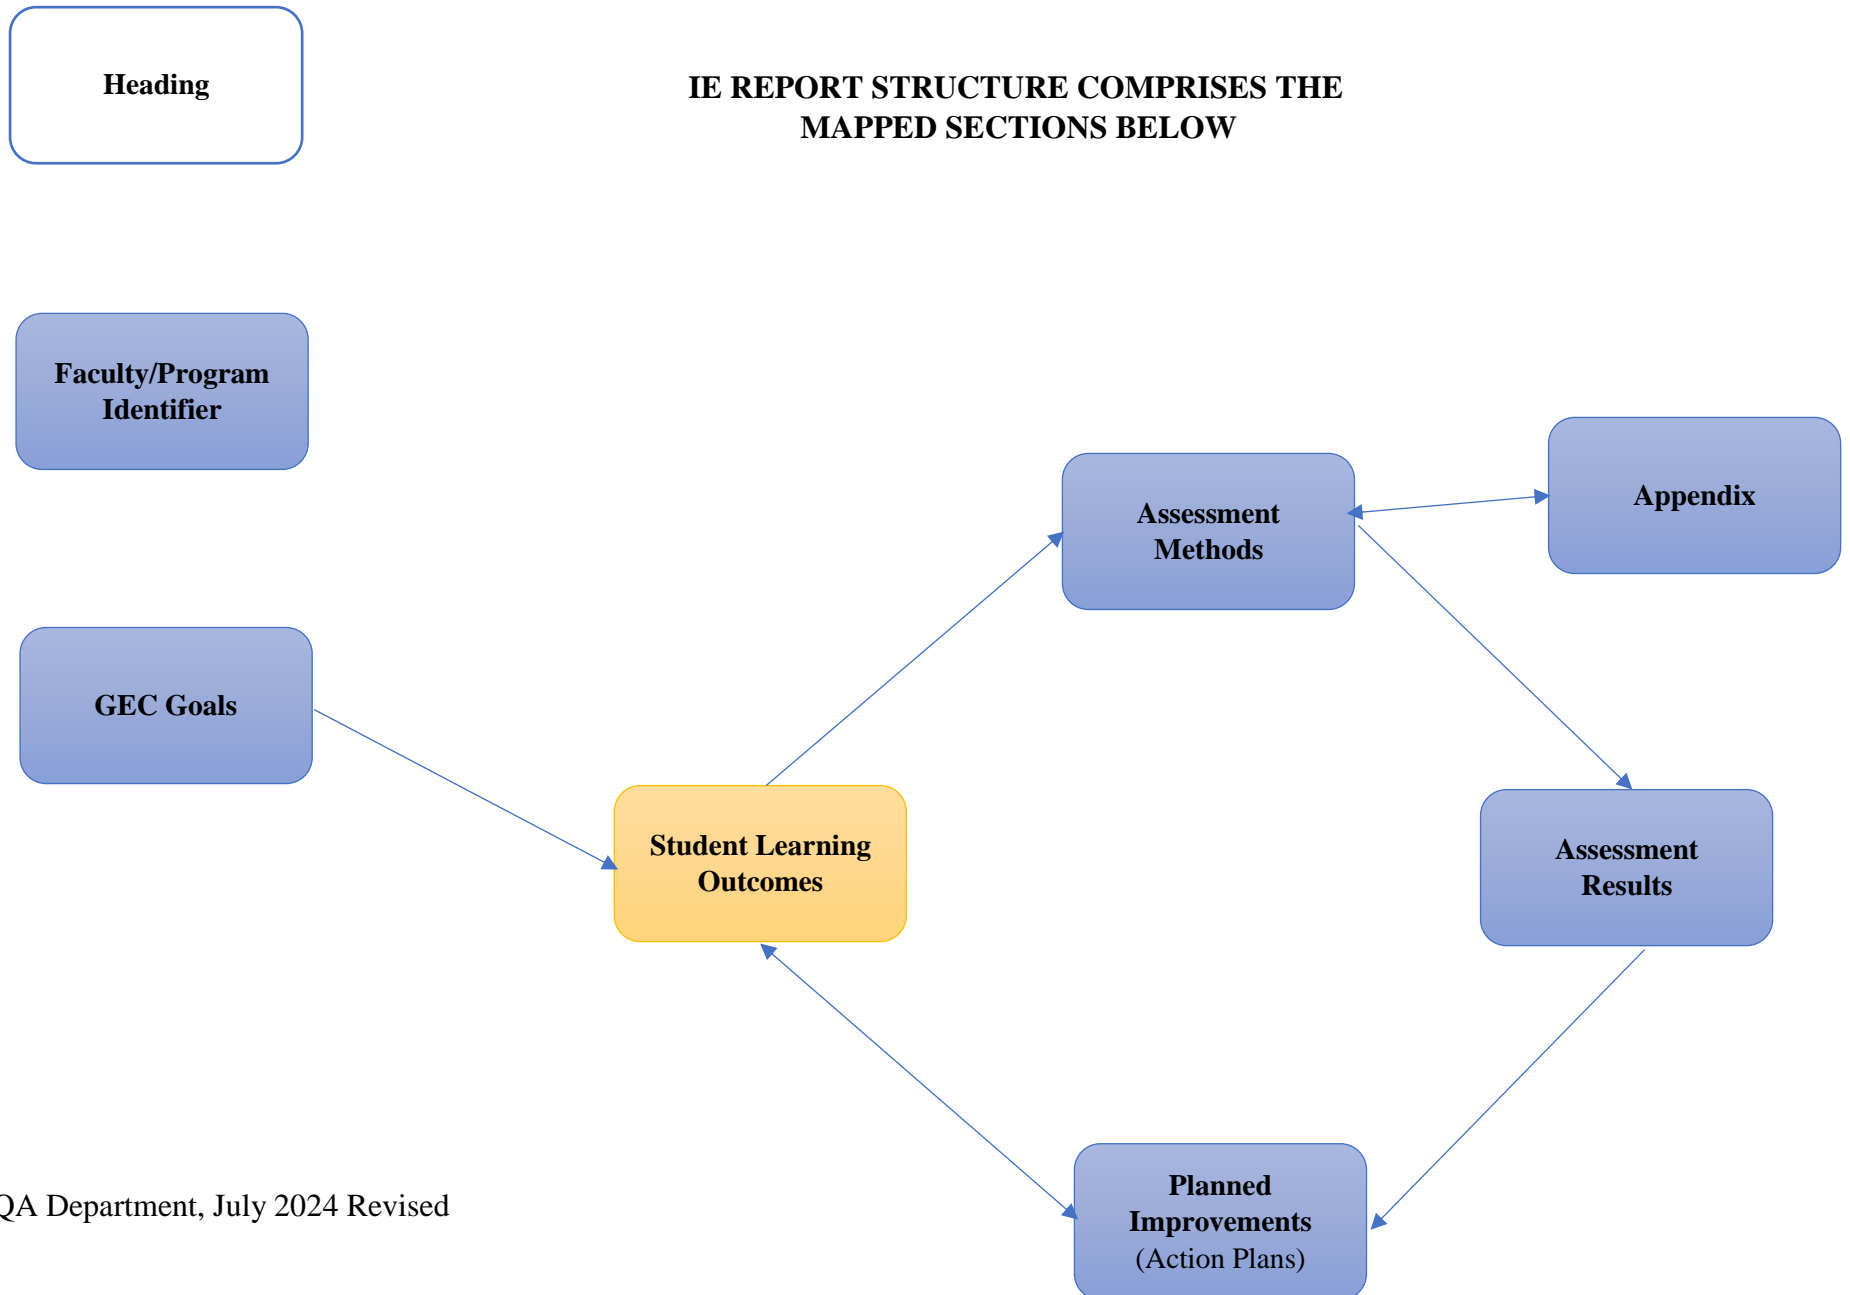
Heading

IE REPORT STRUCTURE COMPRISES THE MAPPED SECTIONS BELOW

Faculty/Program Identifier

Assessment Methods

Appendix

GEC Goals

Student Learning Outcomes

Assessment Results

Planned Improvements (Action Plans)

QA Department, July 2024 Revised